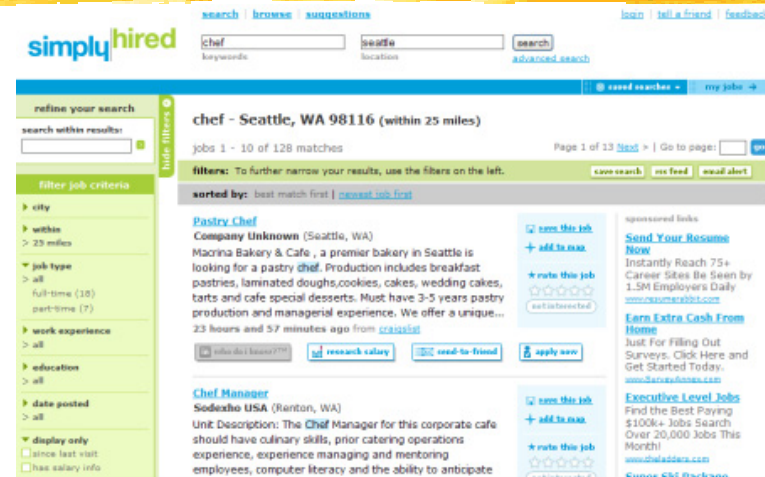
search | browse | suggestions

login | tell a friend | feedback

simplyhired

chef
keywords

seattle
location

search
advanced search

saved searches ▾ | my jobs ➔

refine your search

search within results:

hide filters

filter job criteria

▸ city

▸ within
› 25 miles

▾ job type
› all
full-time (18)
part-time (7)

▸ work experience
› all

▸ education
› all

▸ date posted
› all

▾ display only
since last visit
has salary info

chef - Seattle, WA 98116 (within 25 miles)

jobs 1 - 10 of 128 matches

Page 1 of 13 Next > | Go to page: go

filters: To further narrow your results, use the filters on the left.

save search | rss feed | email alert

sorted by: best match first | newest job first

Pastry Chef
Company Unknown (Seattle, WA)
Macrina Bakery & Cafe , a premier bakery in Seattle is looking for a pastry chef. Production includes breakfast pastries, laminated doughs,cookies, cakes, wedding cakes, tarts and cafe special desserts. Must have 3-5 years pastry production and managerial experience. We offer a unique...
23 hours and 57 minutes ago from craigslist

who do i know?™ | research salary | send-to-friend | apply now

save this job
add to map
rate this job
not interested

Chef Manager
Sodexho USA (Renton, WA)
Unit Description: The Chef Manager for this corporate cafe should have culinary skills, prior catering operations experience, experience managing and mentoring employees, computer literacy and the ability to anticipate

save this job
add to map
rate this job

sponsored links

Send Your Resume Now
Instantly Reach 75+ Career Sites Be Seen by 1.5M Employers Daily
www.resumerabbit.com

Earn Extra Cash From Home
Just For Filling Out Surveys. Click Here and Get Started Today.
www.SurveyAmnes.com

Executive Level Jobs
Find the Best Paying $100k+ Jobs Search Over 20,000 Jobs This Month!
www.theladders.com

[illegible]